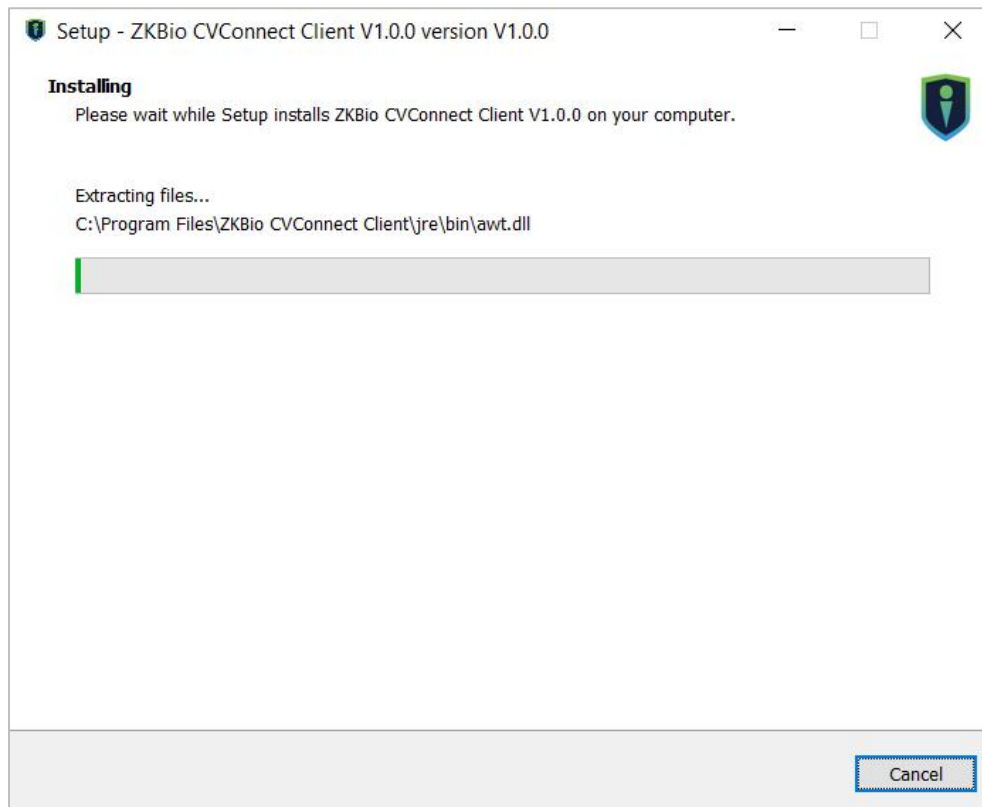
Setup - ZKBio CVConnect Client V1.0.0 version V1.0.0

Installing
Please wait while Setup installs ZKBio CVConnect Client V1.0.0 on your computer.

Extracting files...
C:\Program Files\ZKBio CVConnect Client\jre\bin\awt.dll

Cancel